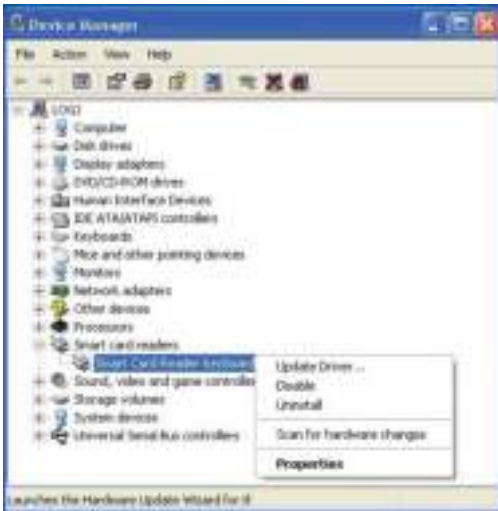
Device Manager

File Action View Help

LOGO
Computer
Disk drives
Display adapters
DVD/CD-ROM drives
Human Interface Devices
IDE ATA/ATAPI controllers
Keyboards
Mice and other pointing devices
Monitors
Network adapters
Other devices
Processors
Smart card readers
Smart Card Reader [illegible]
Sound, video and game controllers
Storage volumes
System devices
Universal Serial Bus controllers

Update Driver...
Disable
Uninstall
Scan for hardware changes
Properties

Launches the Hardware Update Wizard for the